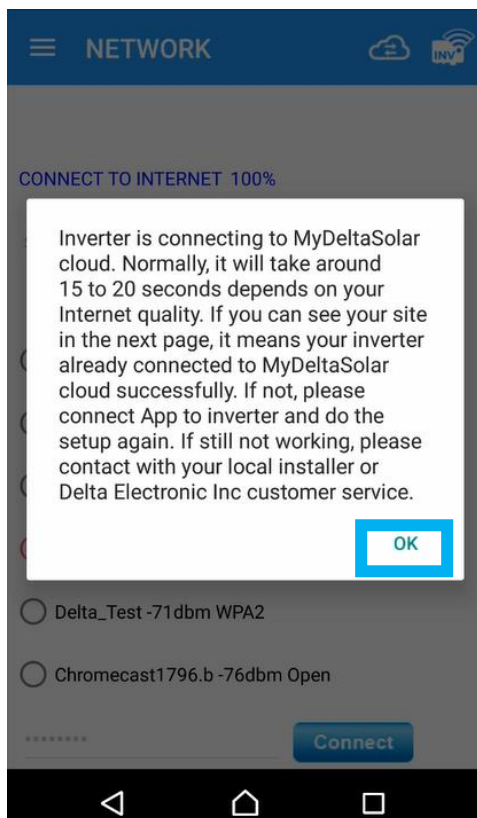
NETWORK

INV

CONNECT TO INTERNET 100%

Inverter is connecting to MyDeltaSolar cloud. Normally, it will take around 15 to 20 seconds depends on your Internet quality. If you can see your site in the next page, it means your inverter already connected to MyDeltaSolar cloud successfully. If not, please connect App to inverter and do the setup again. If still not working, please contact with your local installer or Delta Electronic Inc customer service.

OK

Delta_Test -71dbm WPA2

Chromecast1796.b -76dbm Open

••••••••

Connect